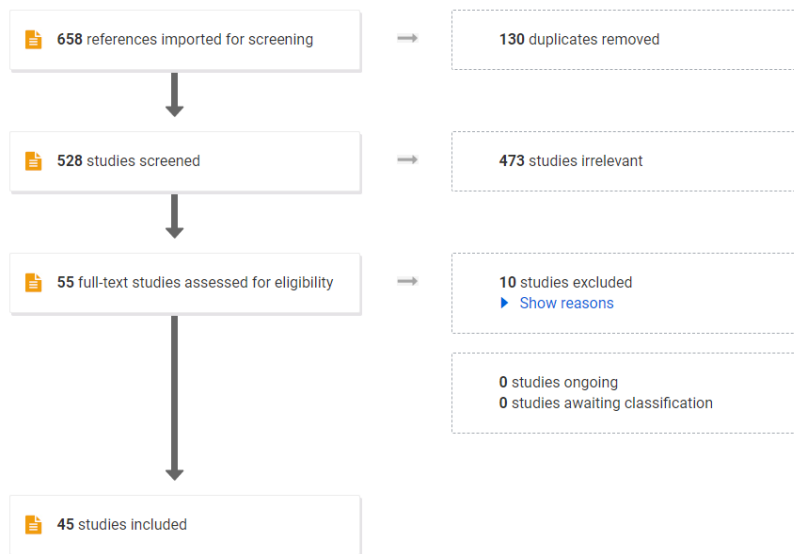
658 references imported for screening

130 duplicates removed

528 studies screened

473 studies irrelevant

55 full-text studies assessed for eligibility

10 studies excluded
Show reasons

0 studies ongoing
0 studies awaiting classification

45 studies included